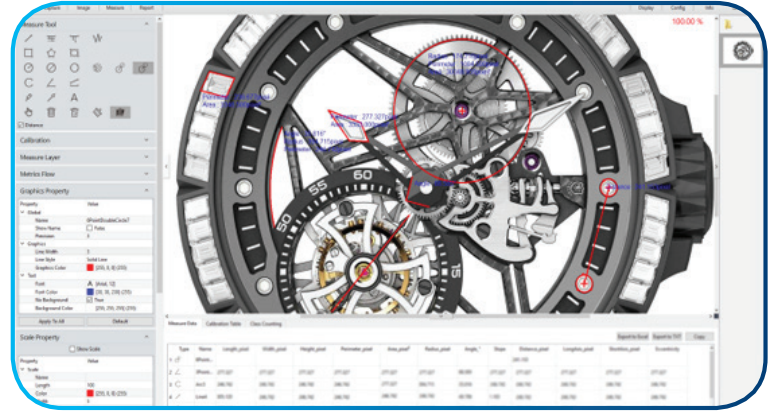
Measure Tool

Distance

Calibration

Measure Layer

Metrics Flow

Graphics Property

Property | Value
Global
Name | 3PointDoubleCircle7
Show Name | False
Precision | 3
Graphics
Line Width | 3
Line Style | Solid Line
Graphics Color | (255, 0, 0) (255)
Text
Font | [Arial, 12]
Font Color | (30, 30, 230) (255)
No Background | True
Background Color | (255, 255, 255) (255)

Apply To All
Default

Scale Property
Show Scale
Property | Value
Scale
Name
Length | 100
Color | (255, 0, 0) (255)

Display
Config
Info

100.00 %

55
50
15

Measure Data
Calibration Table
Class Counting

Export to Excel
Export to TXT
Copy

| Type | Name | Length_pixel | Width_pixel | Height_pixel | Perimeter_pixel | Area_pixel² | Radius_pixel | Angle_° | Slope | Distance_pixel | Longitude_pixel | Shortitem_pixel | Eccentricity |
|---|---|---|---|---|---|---|---|---|---|---|---|---|---|
| 1 | Rhomb... | | | | | | | | | | | | |
| 2 | Rhomb... | | | | | | | | | | | | |
| 3 | Arc3 | | | | | | | | | | | | |
| 4 | Line4 | | | | | | | | | | | | |